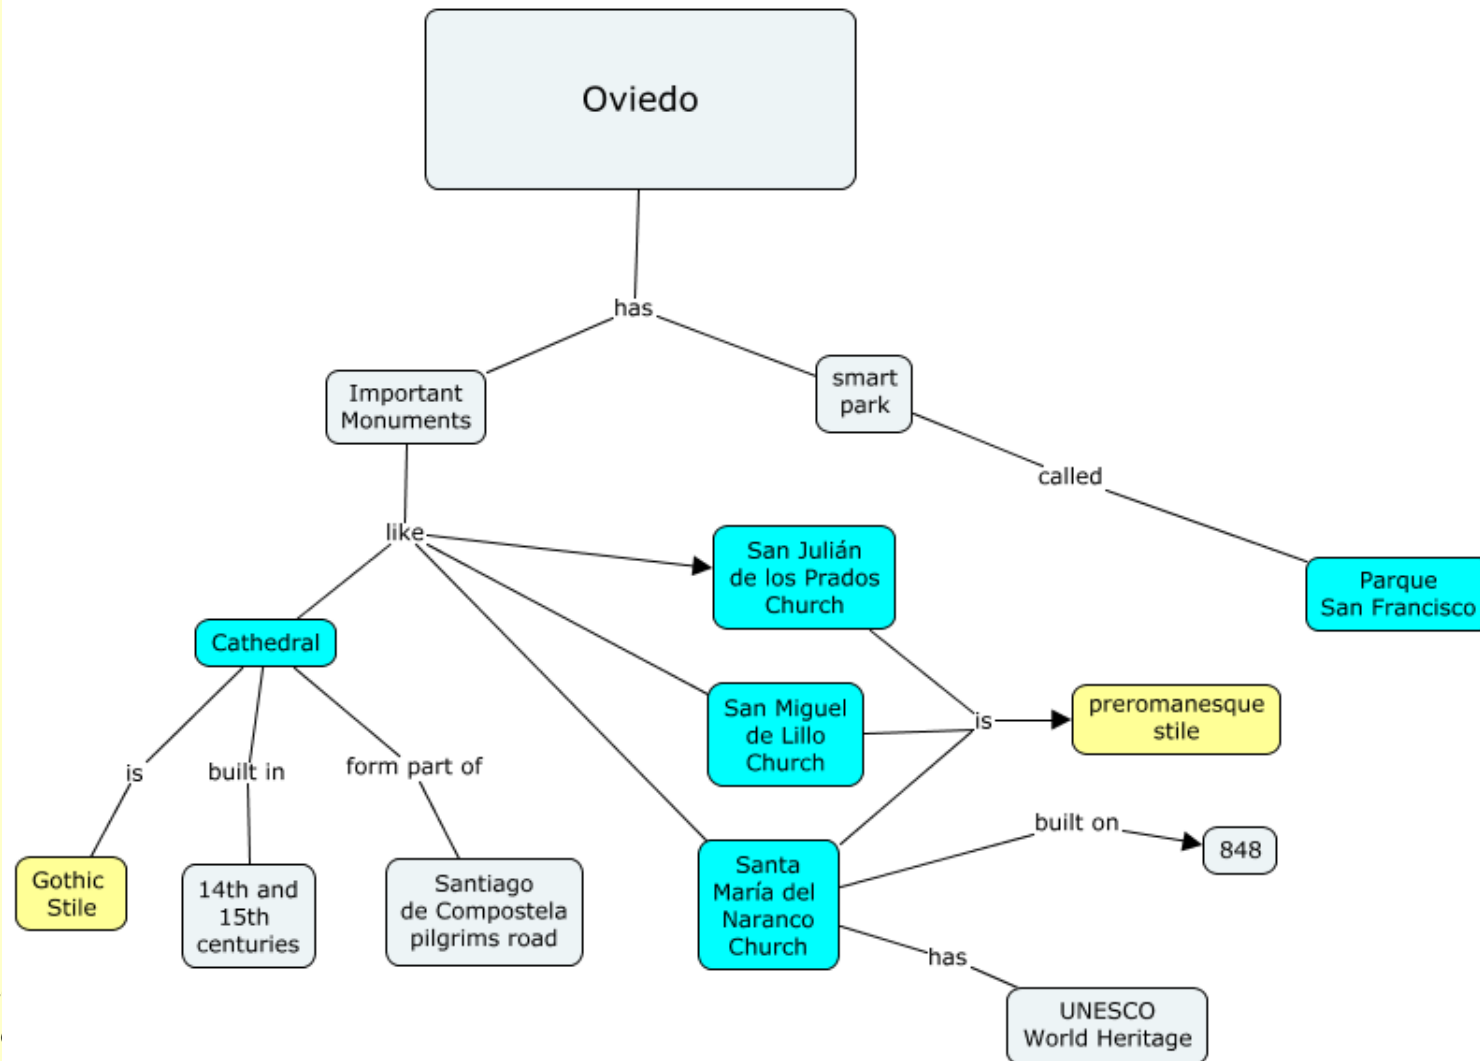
Oviedo

has

Important Monuments

smart park

called

Parque San Francisco

like

San Julián de los Prados Church

Cathedral

San Miguel de Lillo Church

is

preromanesque stile

is

built in

form part of

Gothic Stile

14th and 15th centuries

Santiago de Compostela pilgrims road

Santa María del Naranco Church

built on

848

has

UNESCO World Heritage